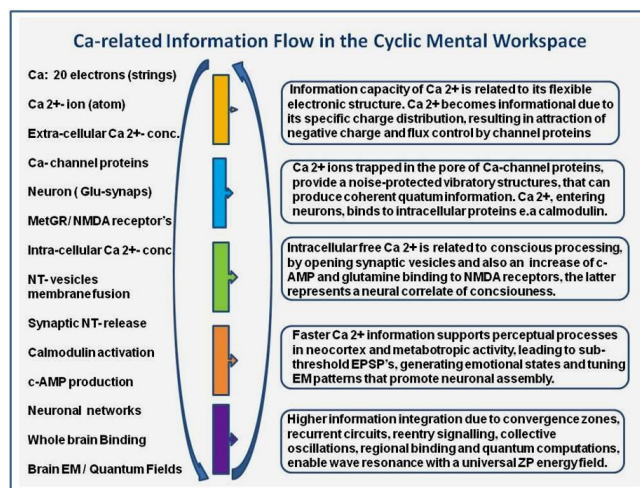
Ca-related Information Flow in the Cyclic Mental Workspace

Ca: 20 electrons (strings)

Ca 2+- ion (atom)

Extra-cellular Ca 2+- conc.

Ca- channel proteins

Neuron ( Glu-synaps)

MetGR/ NMDA receptor's

Intra-cellular Ca 2+- conc

NT- vesicles membrane fusion

Synaptic NT-release

Calmodulin activation

c-AMP production

Neuronal networks

Whole brain Binding

Brain EM / Quantum Fields

Information capacity of Ca 2+ is related to its flexible electronic structure. Ca 2+ becomes informational due to its specific charge distribution, resulting in attraction of negative charge and flux control by channel proteins

Ca 2+ ions trapped in the pore of Ca-channel proteins, provide a noise-protected vibratory structures, that can produce coherent quatum information. Ca 2+, entering neurons, binds to intracellular proteins e.a calmodulin.

Intracellular free Ca 2+ is related to conscious processing, by opening synaptic vesicles and also an increase of c-AMP and glutamine binding to NMDA receptors, the latter represents a neural correlate of concsiouness.

Faster Ca 2+ information supports perceptual processes in neocortex and metabotropic activity, leading to sub-threshold EPSP's, generating emotional states and tuning EM patterns that promote neuronal assembly.

Higher information integration due to convergence zones, recurrent circuits, reentry signalling, collective oscillations, regional binding and quantum computations, enable wave resonance with a universal ZP energy field.